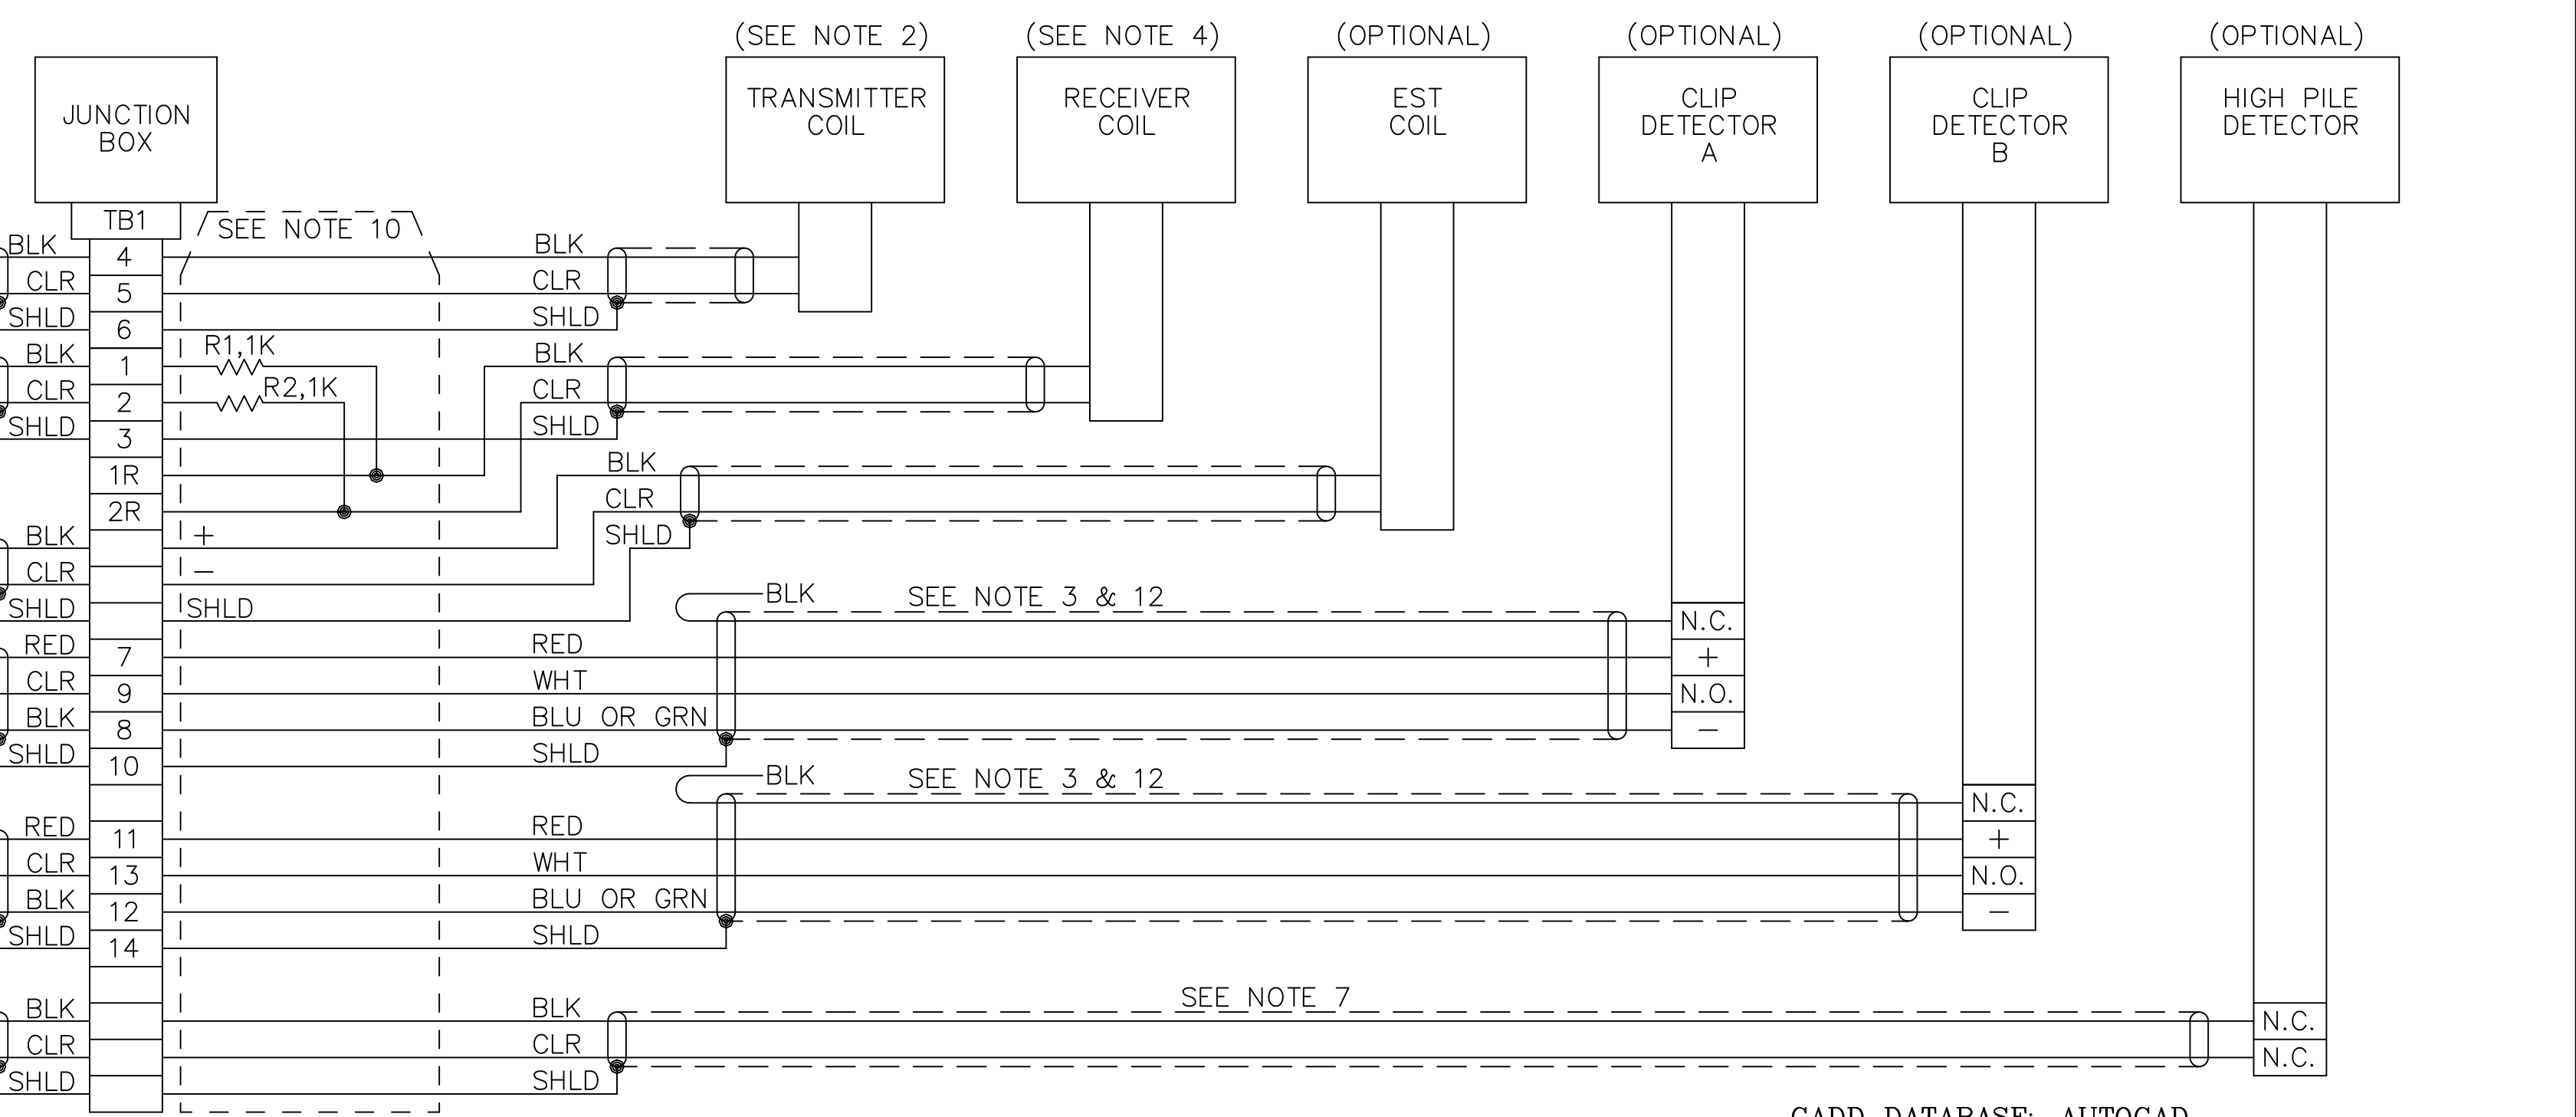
(SEE NOTE 2) (SEE NOTE 4) (OPTIONAL) (OPTIONAL) (OPTIONAL) (OPTIONAL)

JUNCTION BOX

TRANSMITTER COIL

RECEIVER COIL

EST COIL

CLIP DETECTOR A

CLIP DETECTOR B

HIGH PILE DETECTOR

TB1

SEE NOTE 10

BLK CLR SHLD BLK CLR SHLD BLK CLR SHLD RED CLR BLK SHLD RED CLR BLK SHLD BLK CLR SHLD

4 5 6 1 2 3 1R 2R 7 9 8 10 11 13 12 14

R1,1K R2,1K

+ − SHLD

BLK CLR SHLD

BLK CLR SHLD

BLK CLR SHLD

BLK SEE NOTE 3 & 12

RED WHT BLU OR GRN SHLD

N.C. + N.O. −

BLK SEE NOTE 3 & 12

RED WHT BLU OR GRN SHLD

N.C. + N.O. −

SEE NOTE 7

BLK CLR SHLD

N.C. N.C.

CADD DATABASE: AUTOCAD